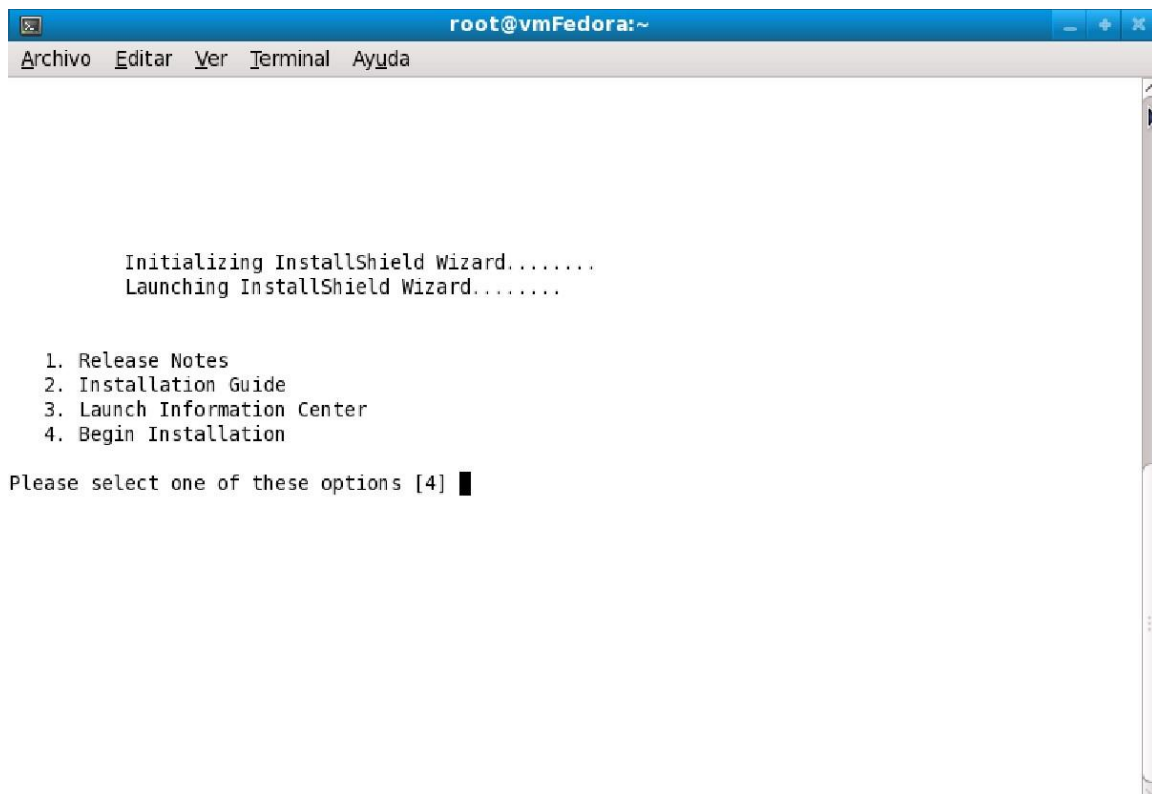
root@vmFedora:~

Archivo Editar Ver Terminal Ayuda

Initializing InstallShield Wizard........
Launching InstallShield Wizard........

1. Release Notes
2. Installation Guide
3. Launch Information Center
4. Begin Installation

Please select one of these options [4]